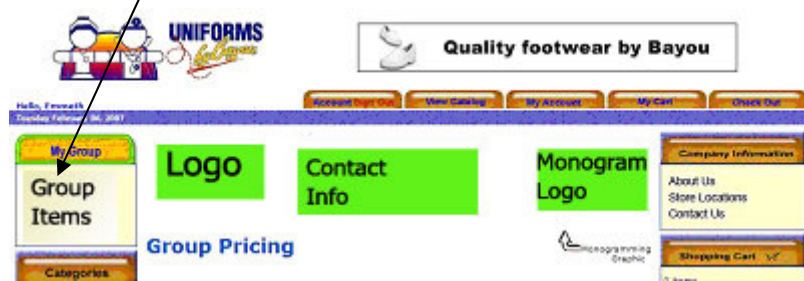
UNIFORMS by Bayou

Quality footwear by Bayou

Hello, Emmeth
Tuesday February 06, 2007

Account Sign Out
View Catalog
My Account
My Cart
Check Out

My Group

Group Items

Categories

Logo

Contact Info

Monogram Logo

Group Pricing

Monogramming Graphic

Company Information

About Us
Store Locations
Contact Us

Shopping Cart

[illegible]